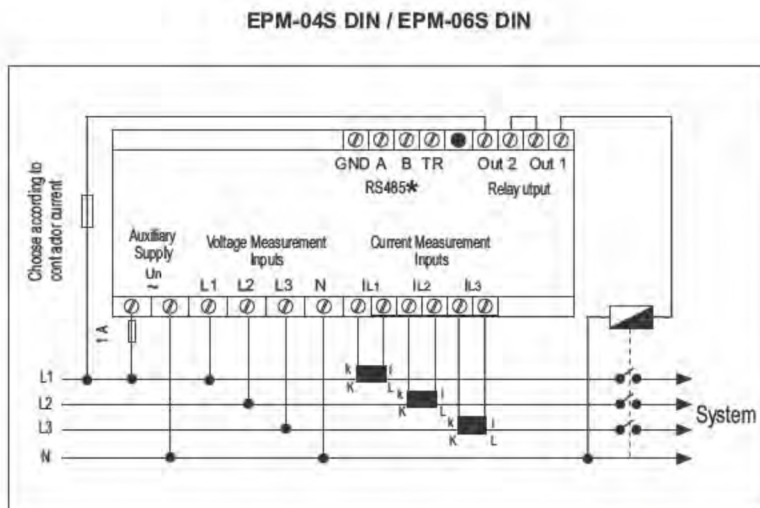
EPM-04S DIN / EPM-06S DIN

Choose according to contactor current

GND A B TR Out 2 Out 1

RS485*

Relay utput

Auxiliary Supply Un ~

Voltage Measurement Inputs

Current Measurement Inputs

L1 L2 L3 N

$I_{L1}$ $I_{L2}$ $I_{L3}$

1 A

L1

L2

L3

N

k K l L

k K l L

k K l L

System